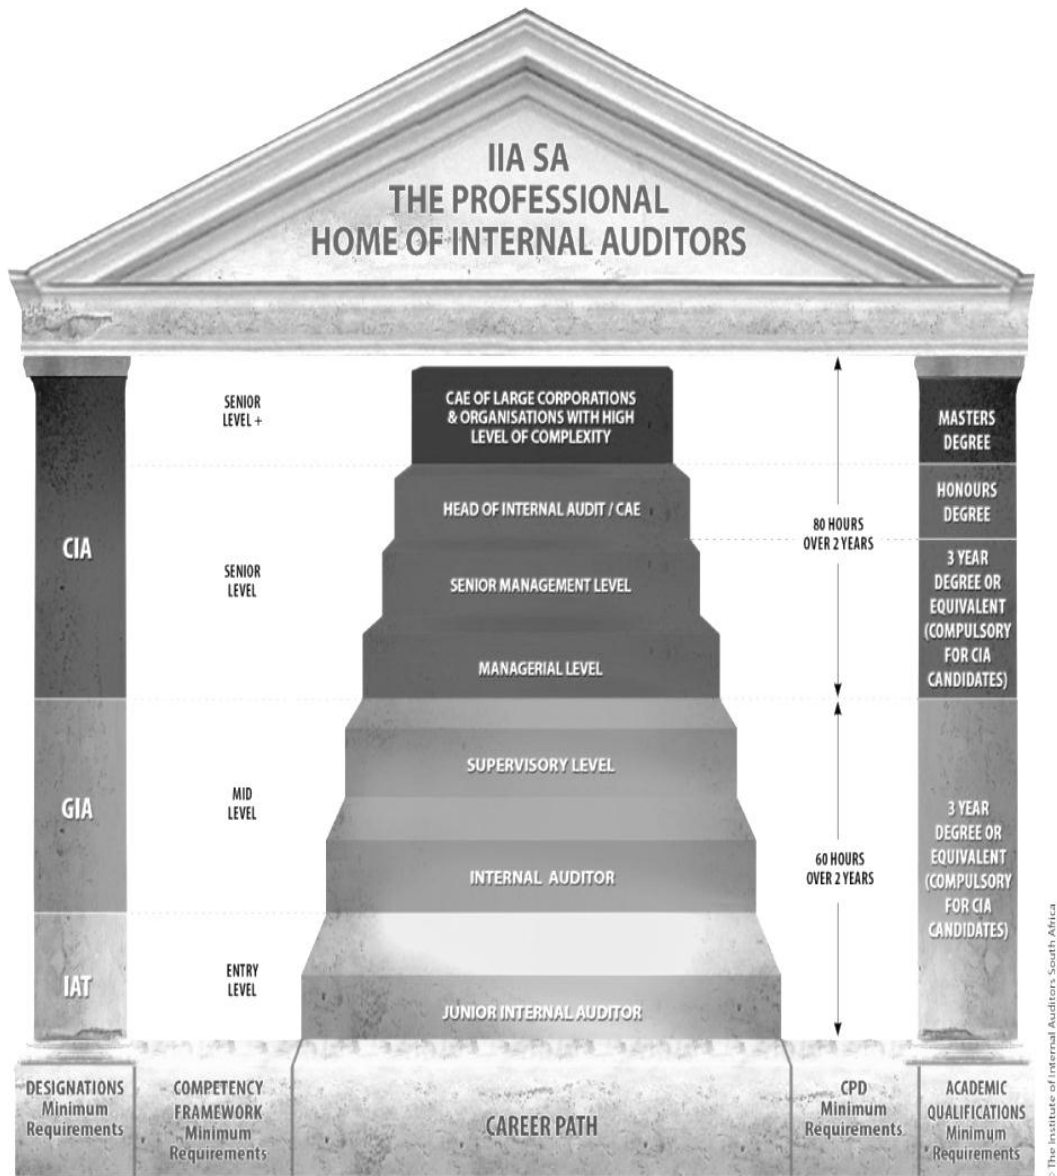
IIA SA
THE PROFESSIONAL
HOME OF INTERNAL AUDITORS

CIA

GIA

IAT

SENIOR LEVEL +

SENIOR LEVEL

MID LEVEL

ENTRY LEVEL

CAE OF LARGE CORPORATIONS & ORGANISATIONS WITH HIGH LEVEL OF COMPLEXITY

HEAD OF INTERNAL AUDIT / CAE

SENIOR MANAGEMENT LEVEL

MANAGERIAL LEVEL

SUPERVISORY LEVEL

INTERNAL AUDITOR

JUNIOR INTERNAL AUDITOR

80 HOURS OVER 2 YEARS

60 HOURS OVER 2 YEARS

MASTERS DEGREE

HONOURS DEGREE

3 YEAR DEGREE OR EQUIVALENT (COMPULSORY FOR CIA CANDIDATES)

3 YEAR DEGREE OR EQUIVALENT (COMPULSORY FOR CIA CANDIDATES)

DESIGNATIONS Minimum Requirements

COMPETENCY FRAMEWORK Minimum Requirements

CAREER PATH

CPD Minimum Requirements

ACADEMIC QUALIFICATIONS Minimum Requirements

© The Institute of Internal Auditors South Africa